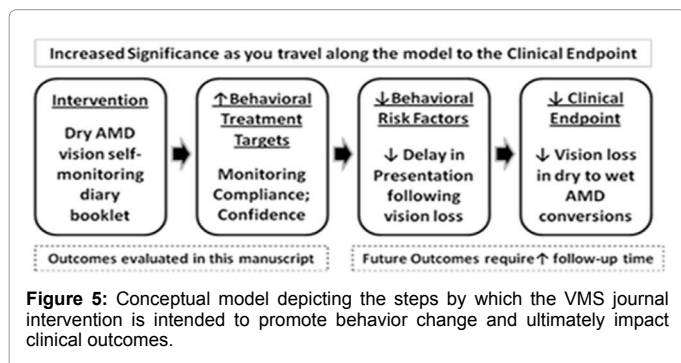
Increased Significance as you travel along the model to the Clinical Endpoint

Intervention
Dry AMD vision self-monitoring diary booklet

↑Behavioral Treatment Targets
Monitoring Compliance; Confidence

↓Behavioral Risk Factors
↓ Delay in Presentation following vision loss

↓ Clinical Endpoint
↓ Vision loss in dry to wet AMD conversions

Outcomes evaluated in this manuscript

Future Outcomes require↑ follow-up time

**Figure 5:** Conceptual model depicting the steps by which the VMS journal intervention is intended to promote behavior change and ultimately impact clinical outcomes.